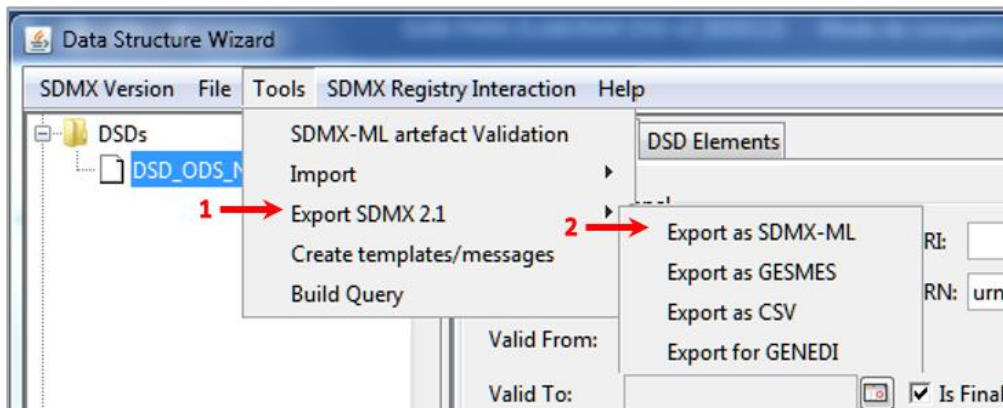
Data Structure Wizard

SDMX Version File Tools SDMX Registry Interaction Help

DSDs
DSD_ODS_N

SDMX-ML artefact Validation
Import
1 Export SDMX 2.1
Create templates/messages
Build Query

DSD Elements

2 Export as SDMX-ML
Export as GESMES
Export as CSV
Export for GENEDI

RI:
RN: urn

Valid From:
Valid To:
Is Final